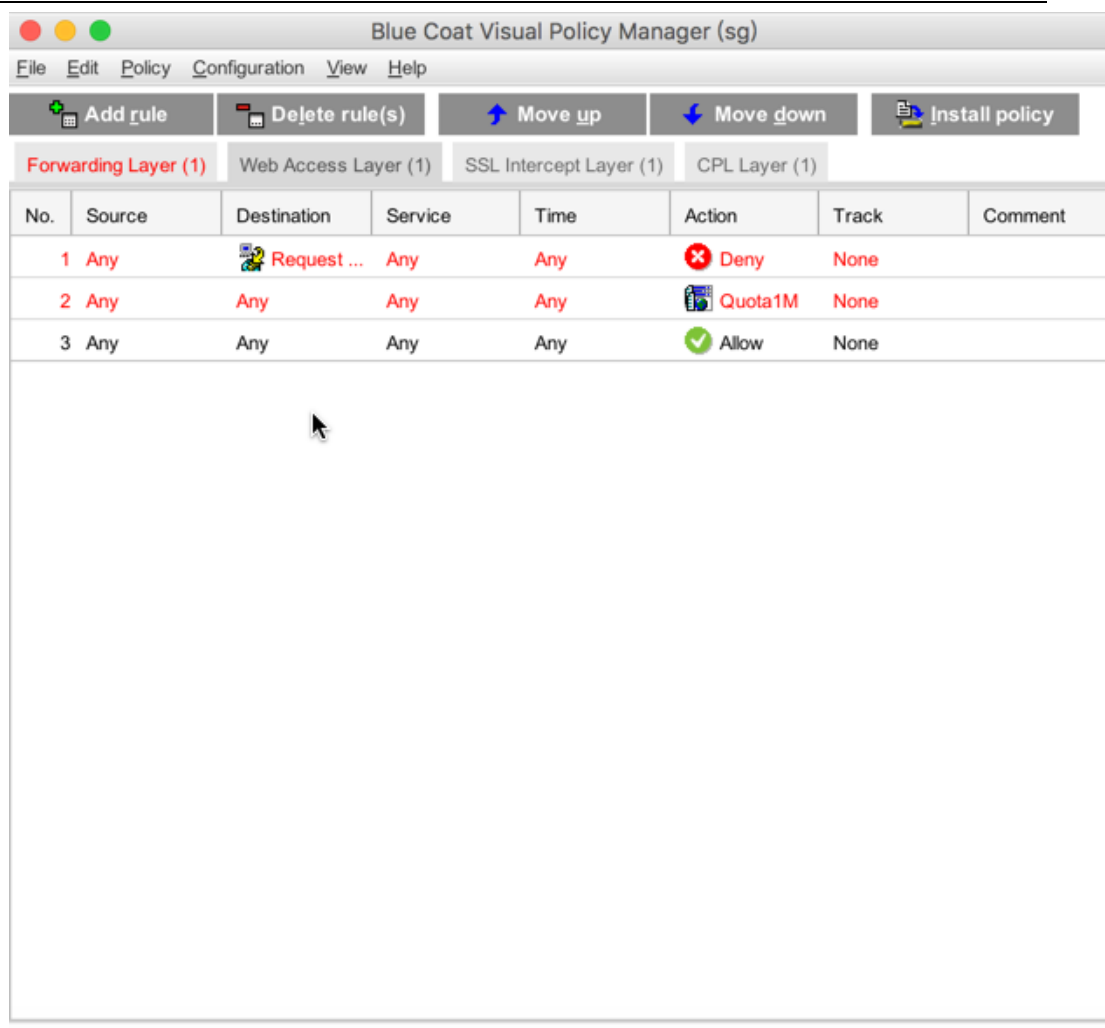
Blue Coat Visual Policy Manager (sg)

File Edit Policy Configuration View Help

Add rule | Delete rule(s) | Move up | Move down | Install policy

Forwarding Layer (1) | Web Access Layer (1) | SSL Intercept Layer (1) | CPL Layer (1)

| No. | Source | Destination | Service | Time | Action | Track | Comment |
|---|---|---|---|---|---|---|---|
| 1 | Any | Request ... | Any | Any | Deny | None | |
| 2 | Any | Any | Any | Any | Quota1M | None | |
| 3 | Any | Any | Any | Any | Allow | None | |